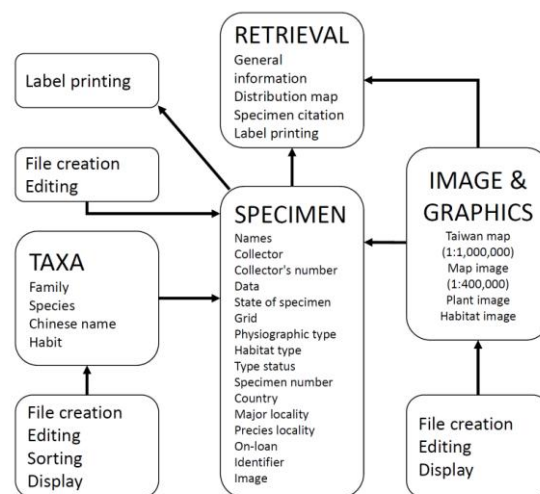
RETRIEVAL
General information
Distribution map
Specimen citation
Label printing

Label printing

File creation
Editing

TAXA
Family
Species
Chinese name
Habit

File creation
Editing
Sorting
Display

SPECIMEN
Names
Collector
Collector's number
Data
State of specimen
Grid
Physiographic type
Habitat type
Type status
Specimen number
Country
Major locality
Precies locality
On-loan
Identifier
Image

IMAGE & GRAPHICS
Taiwan map (1:1,000,000)
Map image (1:400,000)
Plant image
Habitat image

File creation
Editing
Display